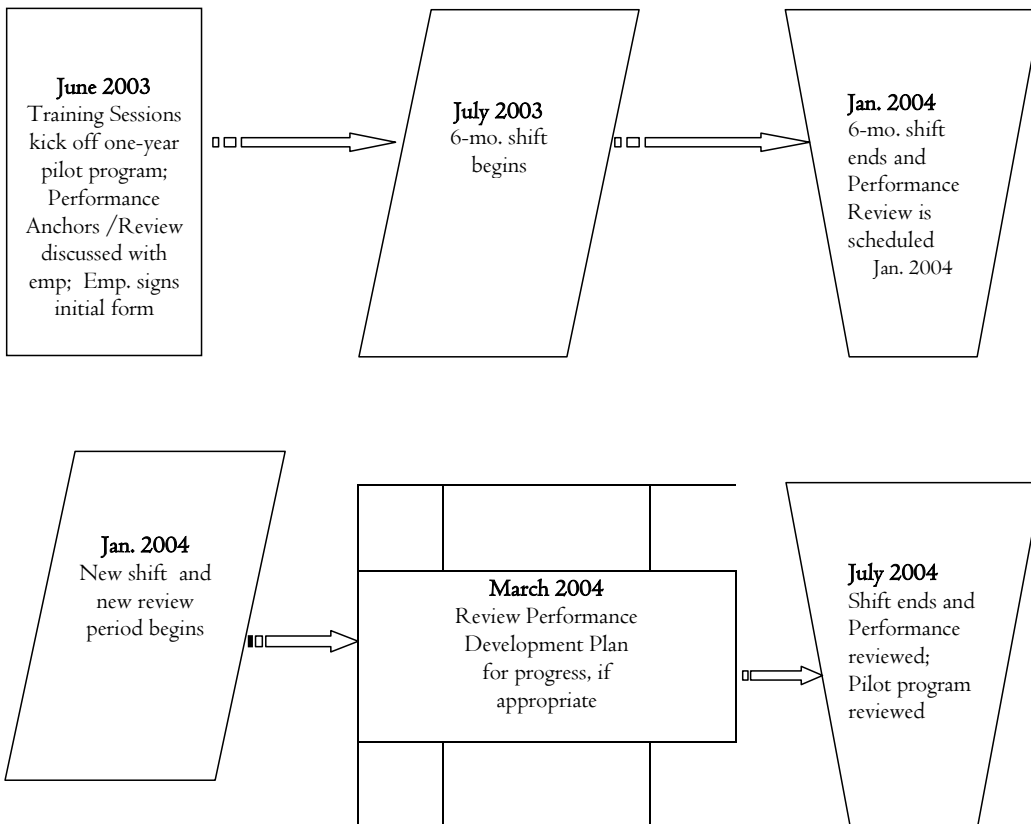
June 2003
Training Sessions kick off one-year pilot program; Performance Anchors /Review discussed with emp; Emp. signs initial form

July 2003
6-mo. shift begins

Jan. 2004
6-mo. shift ends and Performance Review is scheduled Jan. 2004

Jan. 2004
New shift and new review period begins

March 2004
Review Performance Development Plan for progress, if appropriate

July 2004
Shift ends and Performance reviewed; Pilot program reviewed